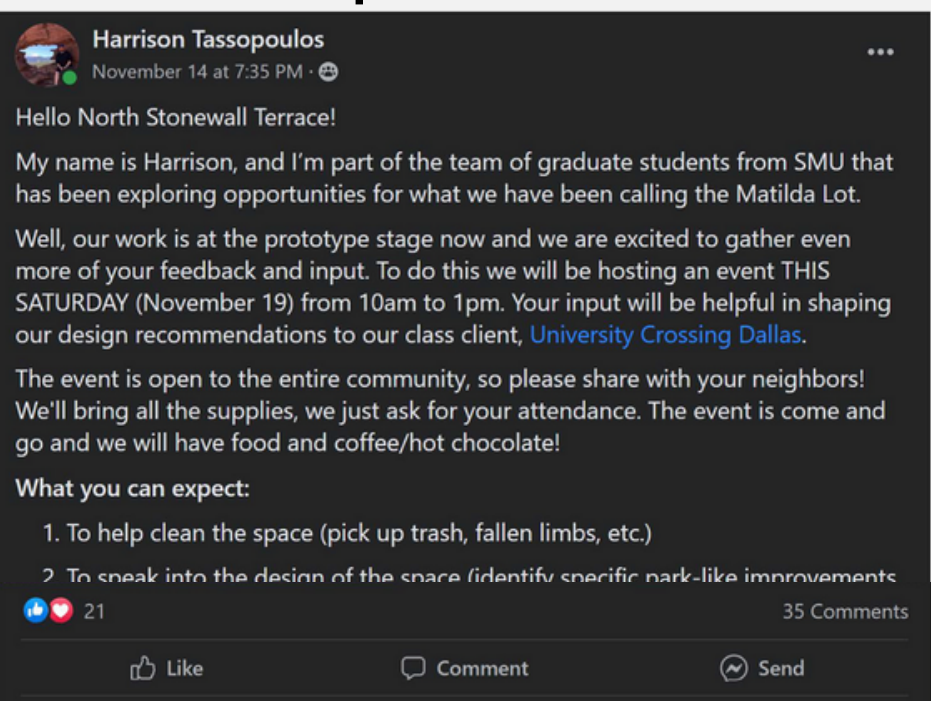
Harrison Tassopoulos
November 14 at 7:35 PM ·

Hello North Stonewall Terrace!

My name is Harrison, and I'm part of the team of graduate students from SMU that has been exploring opportunities for what we have been calling the Matilda Lot.

Well, our work is at the prototype stage now and we are excited to gather even more of your feedback and input. To do this we will be hosting an event THIS SATURDAY (November 19) from 10am to 1pm. Your input will be helpful in shaping our design recommendations to our class client, University Crossing Dallas.

The event is open to the entire community, so please share with your neighbors! We'll bring all the supplies, we just ask for your attendance. The event is come and go and we will have food and coffee/hot chocolate!

What you can expect:

1. To help clean the space (pick up trash, fallen limbs, etc.)
2. To speak into the design of the space (identify specific park-like improvements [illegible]

21
35 Comments

Like
Comment
Send